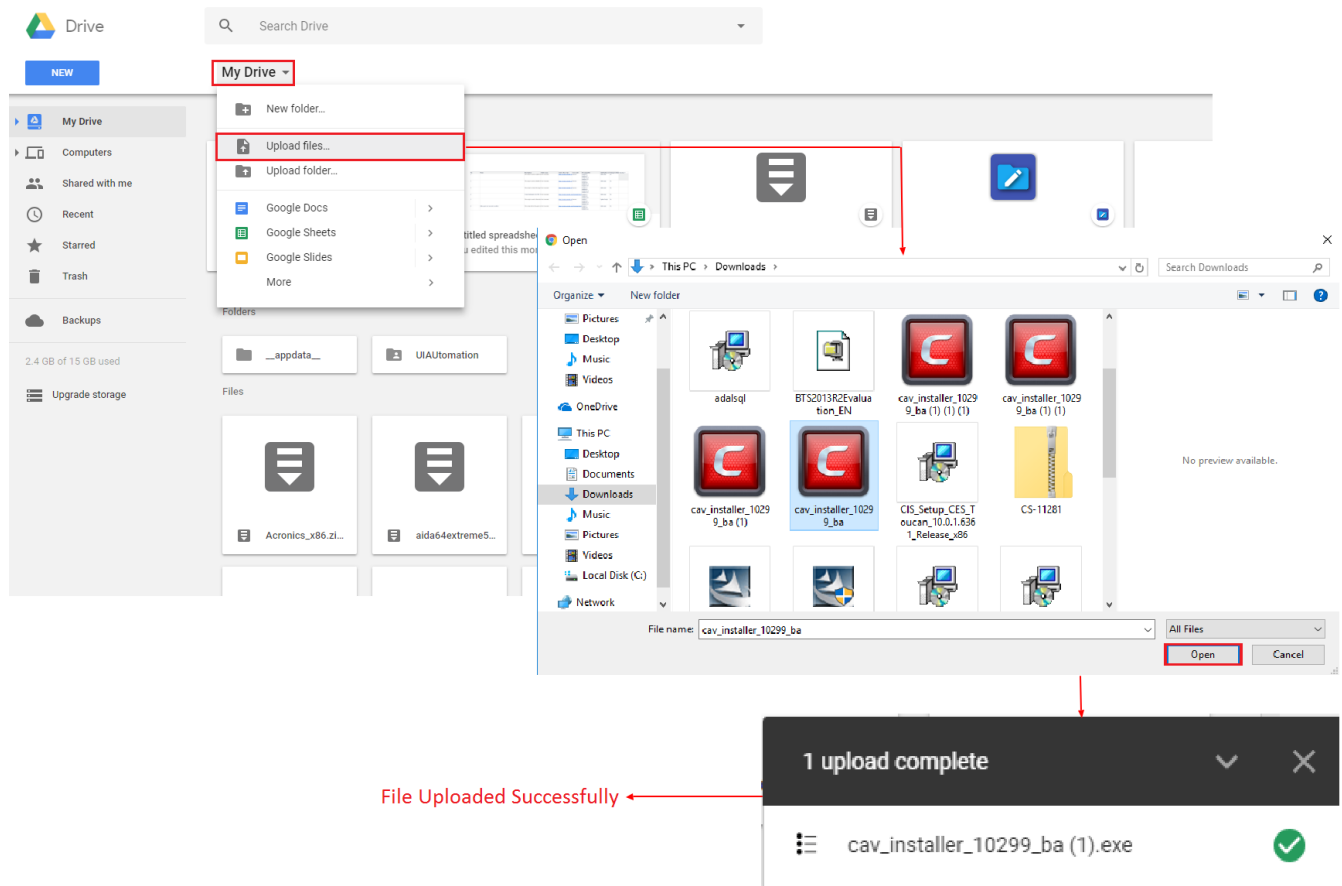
Drive

Search Drive

NEW

My Drive

New folder...

Upload files...

Upload folder...

Google Docs

Google Sheets

Google Slides

More

My Drive

Computers

Shared with me

Recent

Starred

Trash

Backups

2.4 GB of 15 GB used

Upgrade storage

titled spreadshe
u edited this mo

Folders

__appdata__

UIAUtomation

Files

Acronics_x86.zi...

aida64extreme5...

Open

This PC › Downloads ›

Search Downloads

Organize ▾ New folder

Pictures
Desktop
Music
Videos
OneDrive
This PC
Desktop
Documents
Downloads
Music
Pictures
Videos
Local Disk (C:)
Network

adalsql

BTS2013R2Evaluation_EN

cav_installer_10299_ba (1) (1) (1)

cav_installer_10299_ba (1) (1)

cav_installer_10299_ba (1)

cav_installer_10299_ba

CIS_Setup_CES_Toucan_10.0.1.6361_Release_x86

CS-11281

No preview available.

File name: cav_installer_10299_ba

All Files

Open

Cancel

1 upload complete

File Uploaded Successfully

cav_installer_10299_ba (1).exe